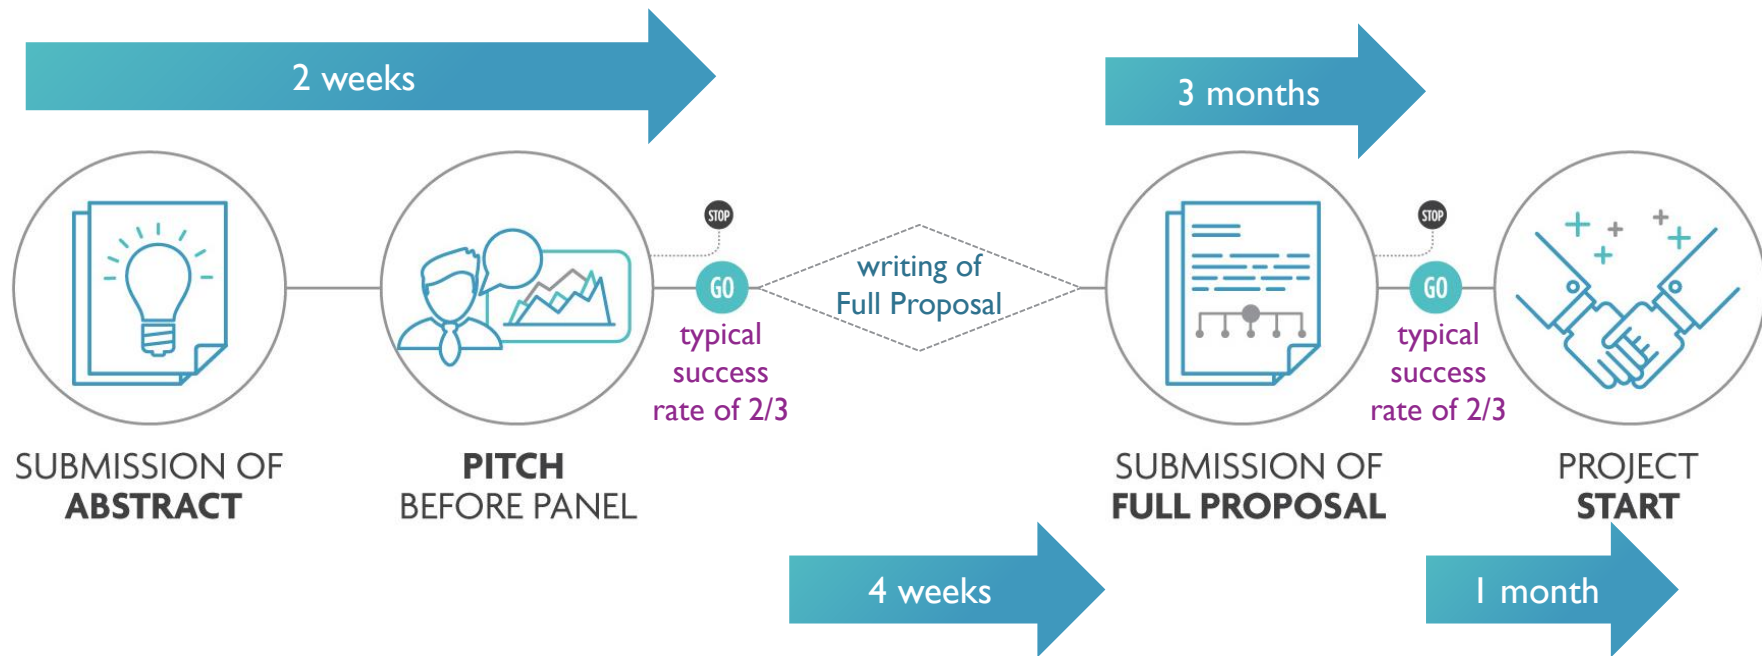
2 weeks

3 months

SUBMISSION OF
ABSTRACT

PITCH
BEFORE PANEL

STOP

GO

typical success rate of 2/3

writing of Full Proposal

SUBMISSION OF
FULL PROPOSAL

STOP

GO

typical success rate of 2/3

PROJECT
START

4 weeks

1 month